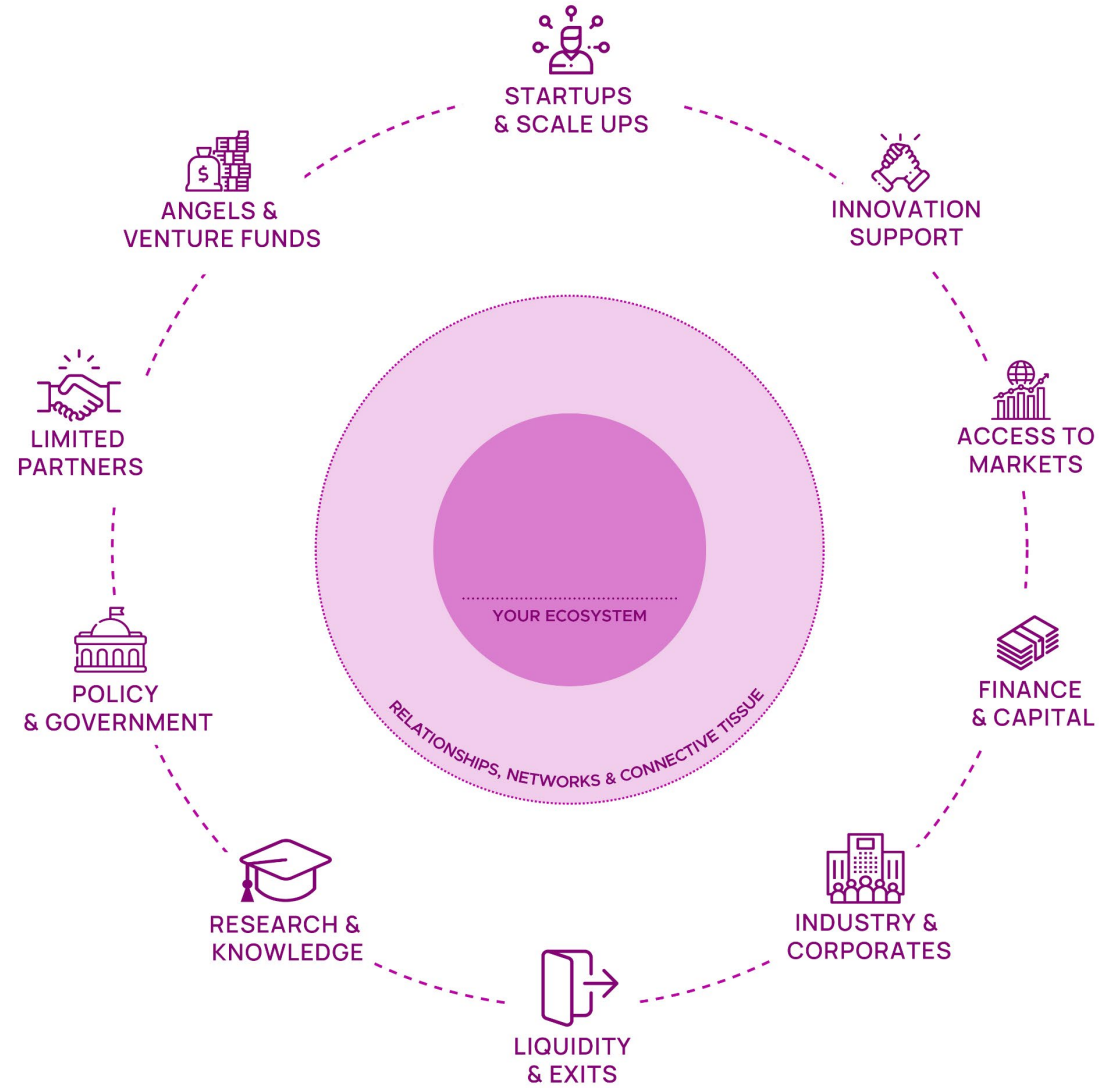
STARTUPS & SCALE UPS

INNOVATION SUPPORT

ACCESS TO MARKETS

FINANCE & CAPITAL

INDUSTRY & CORPORATES

LIQUIDITY & EXITS

RESEARCH & KNOWLEDGE

POLICY & GOVERNMENT

LIMITED PARTNERS

ANGELS & VENTURE FUNDS

YOUR ECOSYSTEM

RELATIONSHIPS, NETWORKS & CONNECTIVE TISSUE